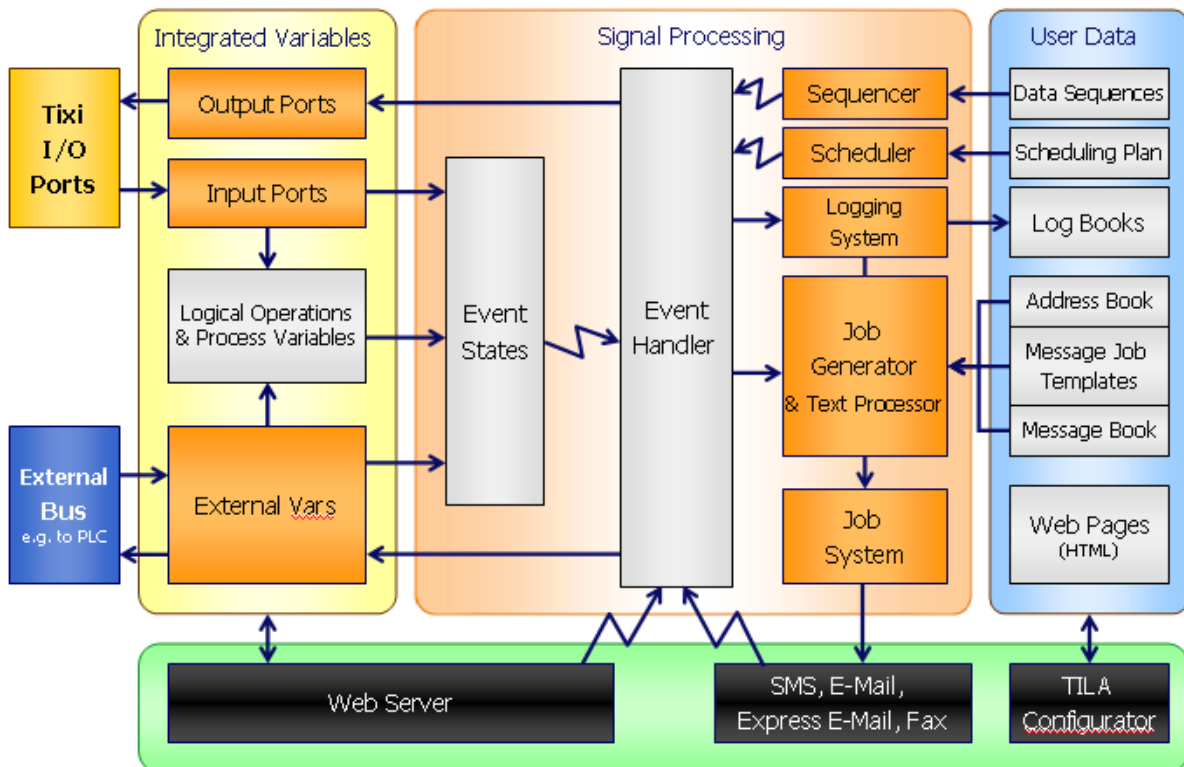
Integrated Variables

Signal Processing

User Data

Tixi I/O Ports

Output Ports

Input Ports

Logical Operations & Process Variables

External Bus
e.g. to PLC

External Vars

Event States

Event Handler

Sequencer

Scheduler

Logging System

Job Generator & Text Processor

Job System

Data Sequences

Scheduling Plan

Log Books

Address Book

Message Job Templates

Message Book

Web Pages (HTML)

Web Server

SMS, E-Mail, Express E-Mail, Fax

TILA Configurator